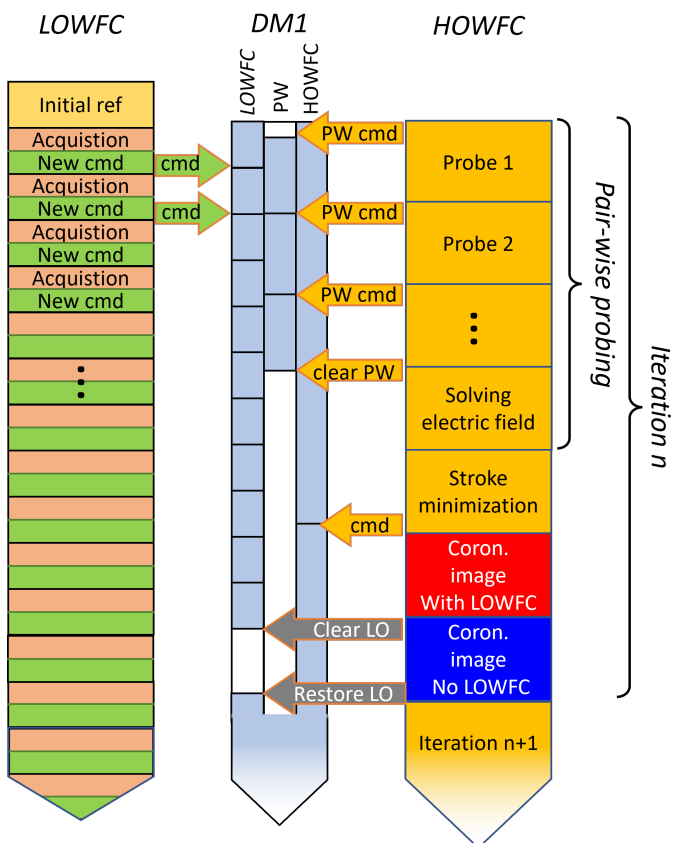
LOWFC

DM1

HOWFC

LOWFC PW HOWFC

Initial ref
Acquistion
New cmd
Acquistion
New cmd
Acquistion
New cmd
Acquistion
New cmd
⋮

cmd
cmd

PW cmd
PW cmd
PW cmd
clear PW
cmd
Clear LO
Restore LO

Probe 1
Probe 2
⋮
Solving electric field
Stroke minimization
Coron. image With LOWFC
Coron. image No LOWFC
Iteration n+1

Pair-wise probing

Iteration n